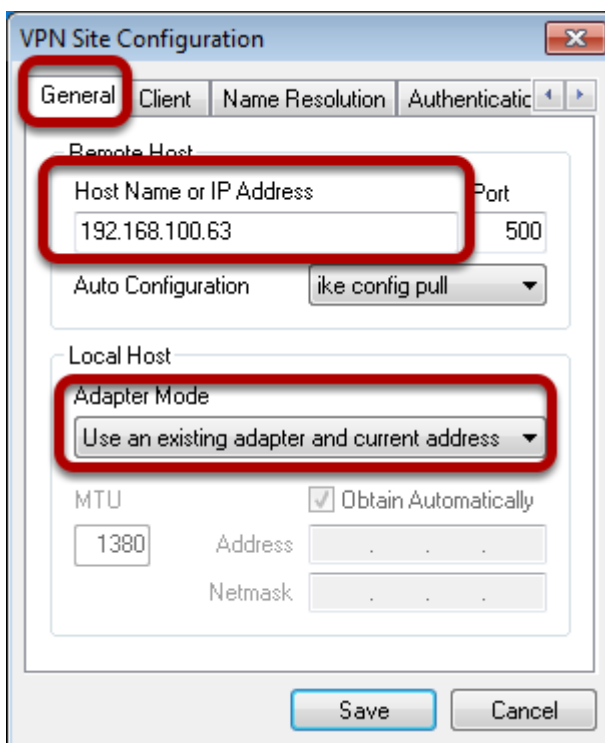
VPN Site Configuration

General | Client | Name Resolution | Authenticatic

Remote Host

Host Name or IP Address

Port

192.168.100.63

500

Auto Configuration

ike config pull

Local Host

Adapter Mode

Use an existing adapter and current address

MTU

Obtain Automatically

1380

Address

Netmask

Save

Cancel